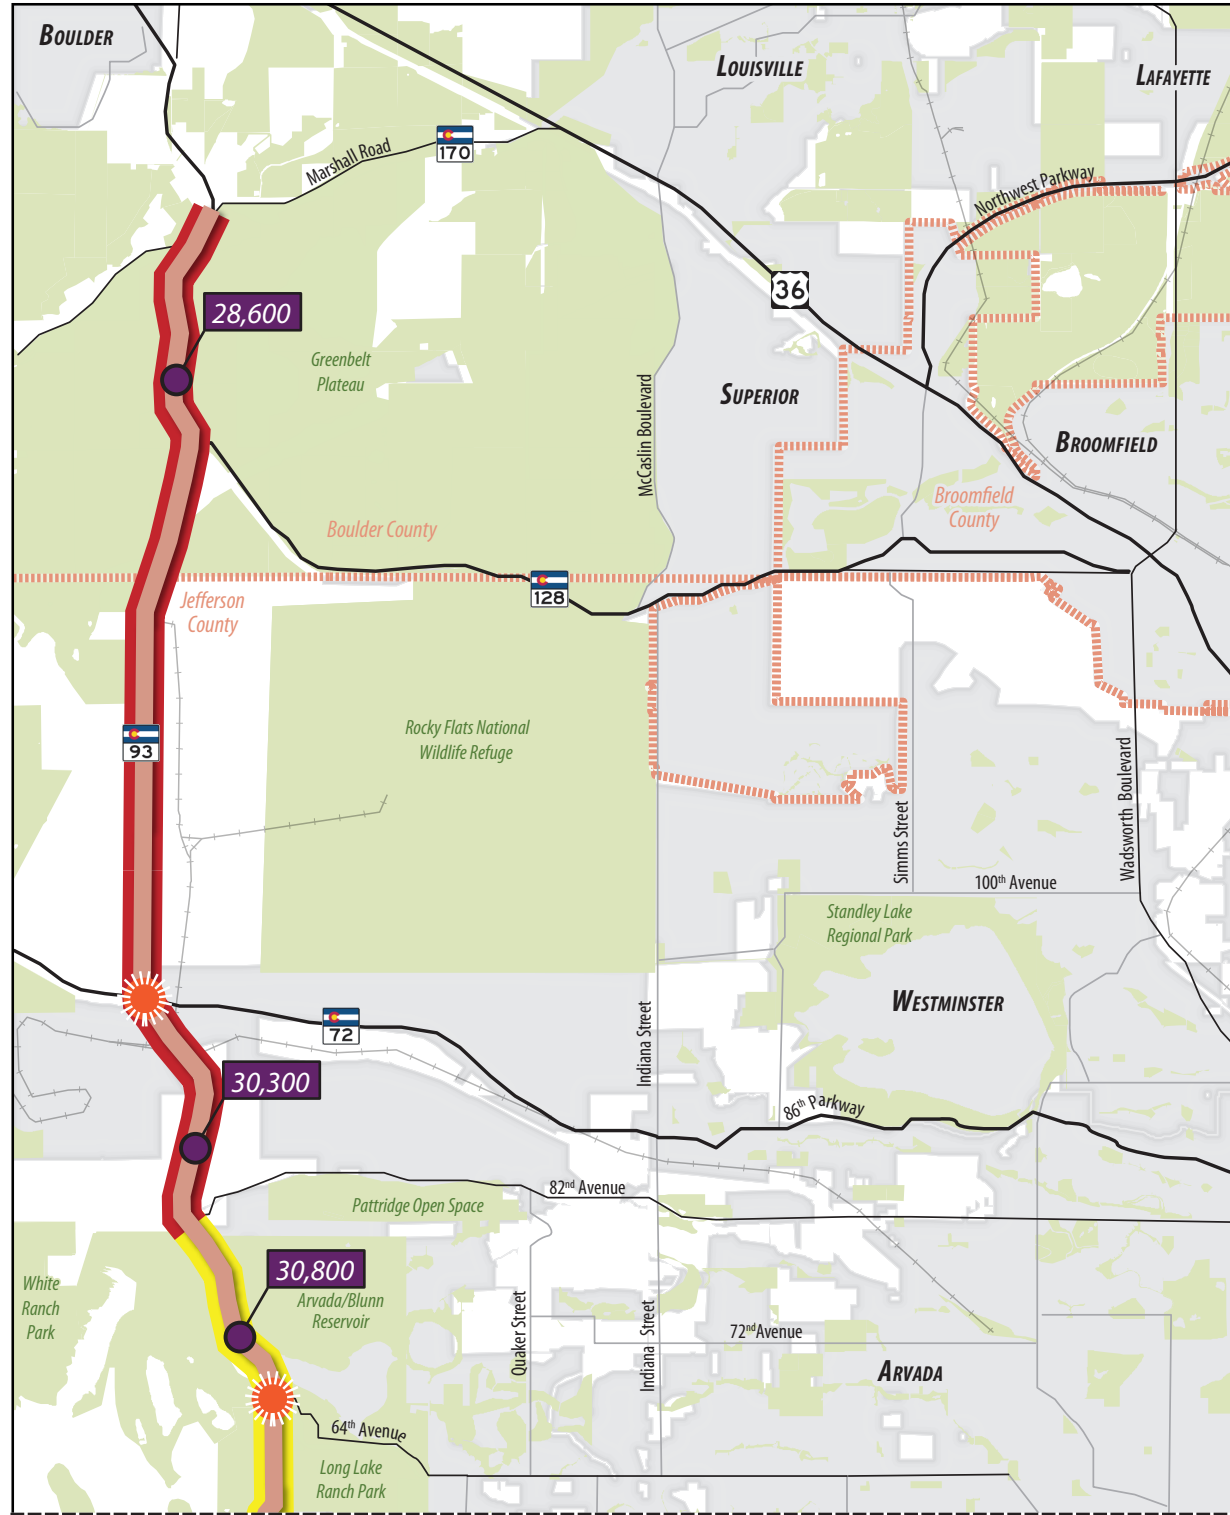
Boulder
Louisville
Lafayette
Marshall Road
170
Northwest Parkway
36
28,600
Greenbelt Plateau
McCaslin Boulevard
Superior
Broomfield
Broomfield County
Boulder County
128
Jefferson County
Rocky Flats National Wildlife Refuge
93
Simms Street
Wadsworth Boulevard
100th Avenue
Standley Lake Regional Park
Westminster
72
Indiana Street
30,300
86th Parkway
82nd Avenue
Pattridge Open Space
30,800
White Ranch Park
Arvada/Blunn Reservoir
Quaker Street
Indiana Street
72nd Avenue
Arvada
64th Avenue
Long Lake Ranch Park